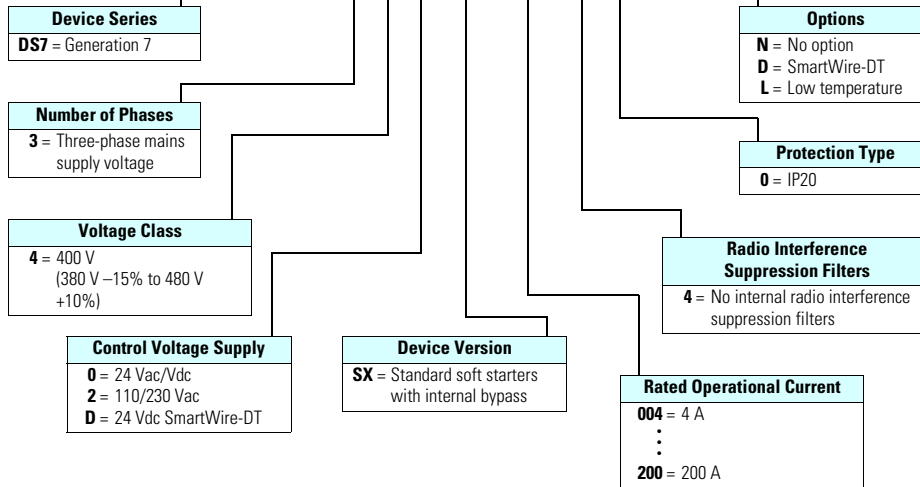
**Device Series**
**DS7** = Generation 7

**Number of Phases**
**3** = Three-phase mains supply voltage

**Voltage Class**
**4** = 400 V (380 V –15% to 480 V +10%)

**Control Voltage Supply**
**0** = 24 Vac/Vdc
**2** = 110/230 Vac
**D** = 24 Vdc SmartWire-DT

**Device Version**
**SX** = Standard soft starters with internal bypass

**Options**
**N** = No option
**D** = SmartWire-DT
**L** = Low temperature

**Protection Type**
**0** = IP20

**Radio Interference Suppression Filters**
**4** = No internal radio interference suppression filters

**Rated Operational Current**
**004** = 4 A
⋮
**200** = 200 A